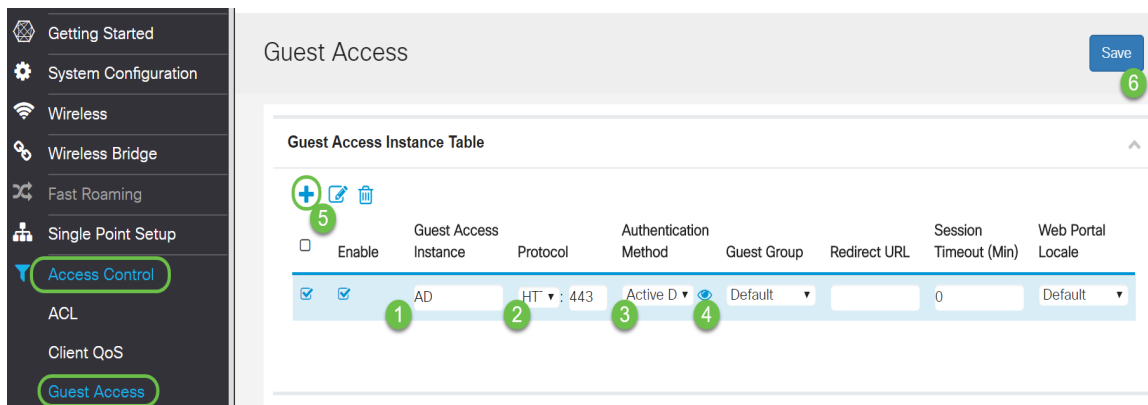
Getting Started
System Configuration
Wireless
Wireless Bridge
Fast Roaming
Single Point Setup
Access Control
ACL
Client QoS
Guest Access

Guest Access

Save
6

Guest Access Instance Table

5

| | Enable | Guest Access Instance | Protocol | Authentication Method | Guest Group | Redirect URL | Session Timeout (Min) | Web Portal Locale |
|---|---|---|---|---|---|---|---|---|
| ☑ | ☑ | AD 1 | HT ▾ : 443 2 | Active D ▾ 3 4 | Default ▾ | | 0 | Default ▾ |